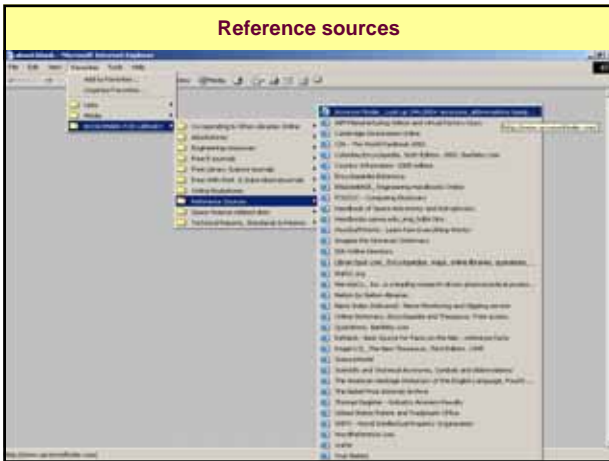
Reference sources

about:blank - Microsoft Internet Explorer

File Edit View Favorites Tools Help

Add to Favorites...

Organize Favorites...

Links

Media

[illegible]

Corresponding to Other Libraries Online

Abbreviations

Engineering resources

Free E-journals

Free Library Science Journals

Free With Print E-Subscription Journals

Online Bookstores

Reference Sources

Space Science related sites

Technical Reports, Standards & Patents

Acronym Finder - Look up 296,000+ acronyms, abbreviations (www...

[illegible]

Cambridge Dictionaries Online

CIA - The World Factbook 2002

Columbia Encyclopedia, Sixth Edition, 2001, Bartleby.com

Country Information - 2000 edition

Encyclopaedia Britannica

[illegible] Engineering Handbooks Online

FOLDOC - Computing Dictionary

Handbook of Space Astronomy and Astrophysics

Handbooks

HowStuffWorks - Learn how Everything Works!

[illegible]

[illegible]

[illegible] Encyclopedia, maps, online libraries, quotations...

MathWorld

Merriam-Webster Online

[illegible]

Online Dictionary, Encyclopedia and Thesaurus

Quotations, Bartleby.com

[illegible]

Roget's II: The New Thesaurus, Third Edition, 1995

ScienceWorld

Scientific and Technical Acronyms, Symbols and Abbreviations

The American Heritage Dictionary of the English Language, Fourth...

The Nobel Prize Internet Archive

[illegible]

United States Patent and Trademark Office

WIPO - World Intellectual Property Organization

WordReference.com

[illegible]

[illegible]

http://www.acronymfinder.com/